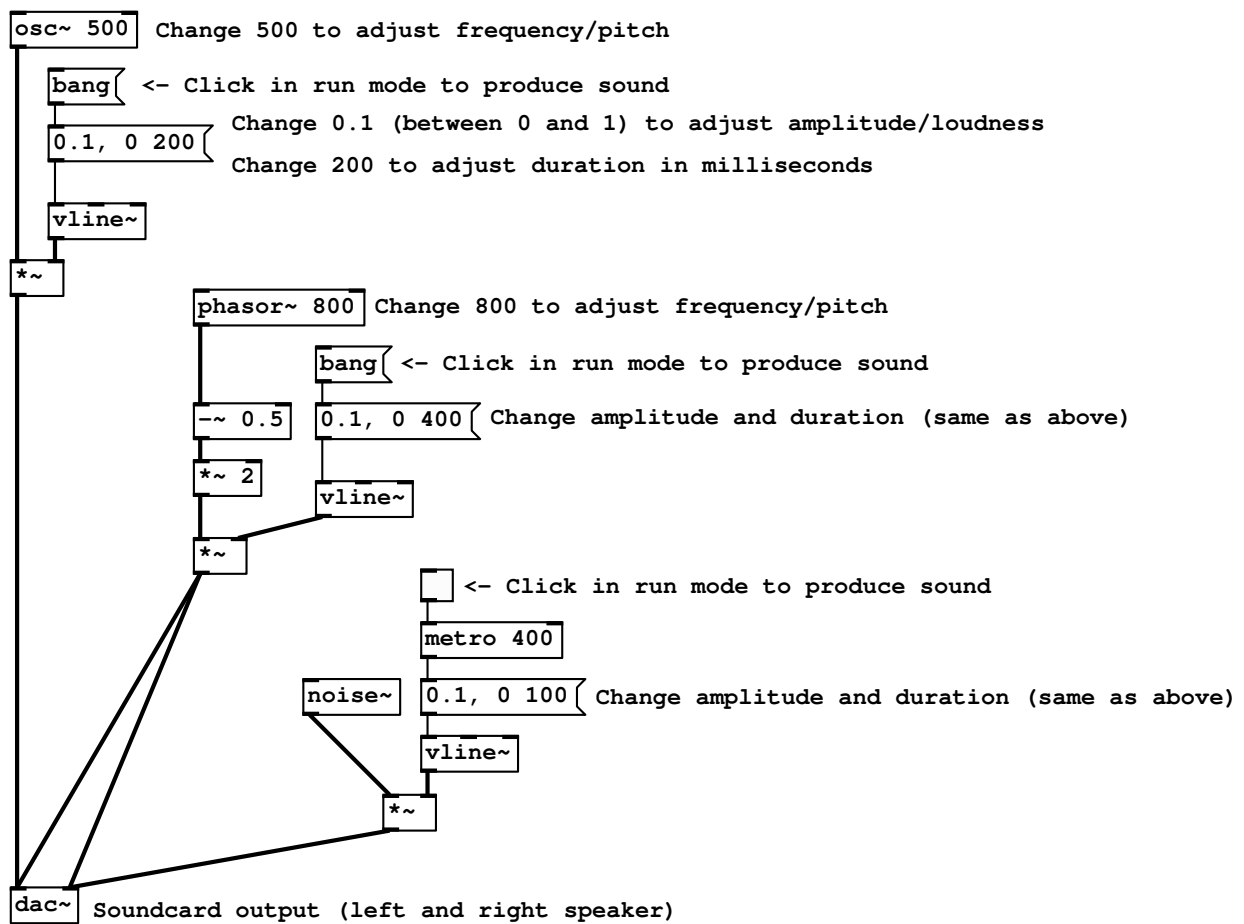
osc~ 500 Change 500 to adjust frequency/pitch

bang <- Click in run mode to produce sound

0.1, 0 200 Change 0.1 (between 0 and 1) to adjust amplitude/loudness

Change 200 to adjust duration in milliseconds

vline~

*~

phasor~ 800 Change 800 to adjust frequency/pitch

bang <- Click in run mode to produce sound

-~ 0.5

0.1, 0 400 Change amplitude and duration (same as above)

*~ 2

vline~

*~

<- Click in run mode to produce sound

metro 400

noise~

0.1, 0 100 Change amplitude and duration (same as above)

vline~

*~

dac~ Soundcard output (left and right speaker)